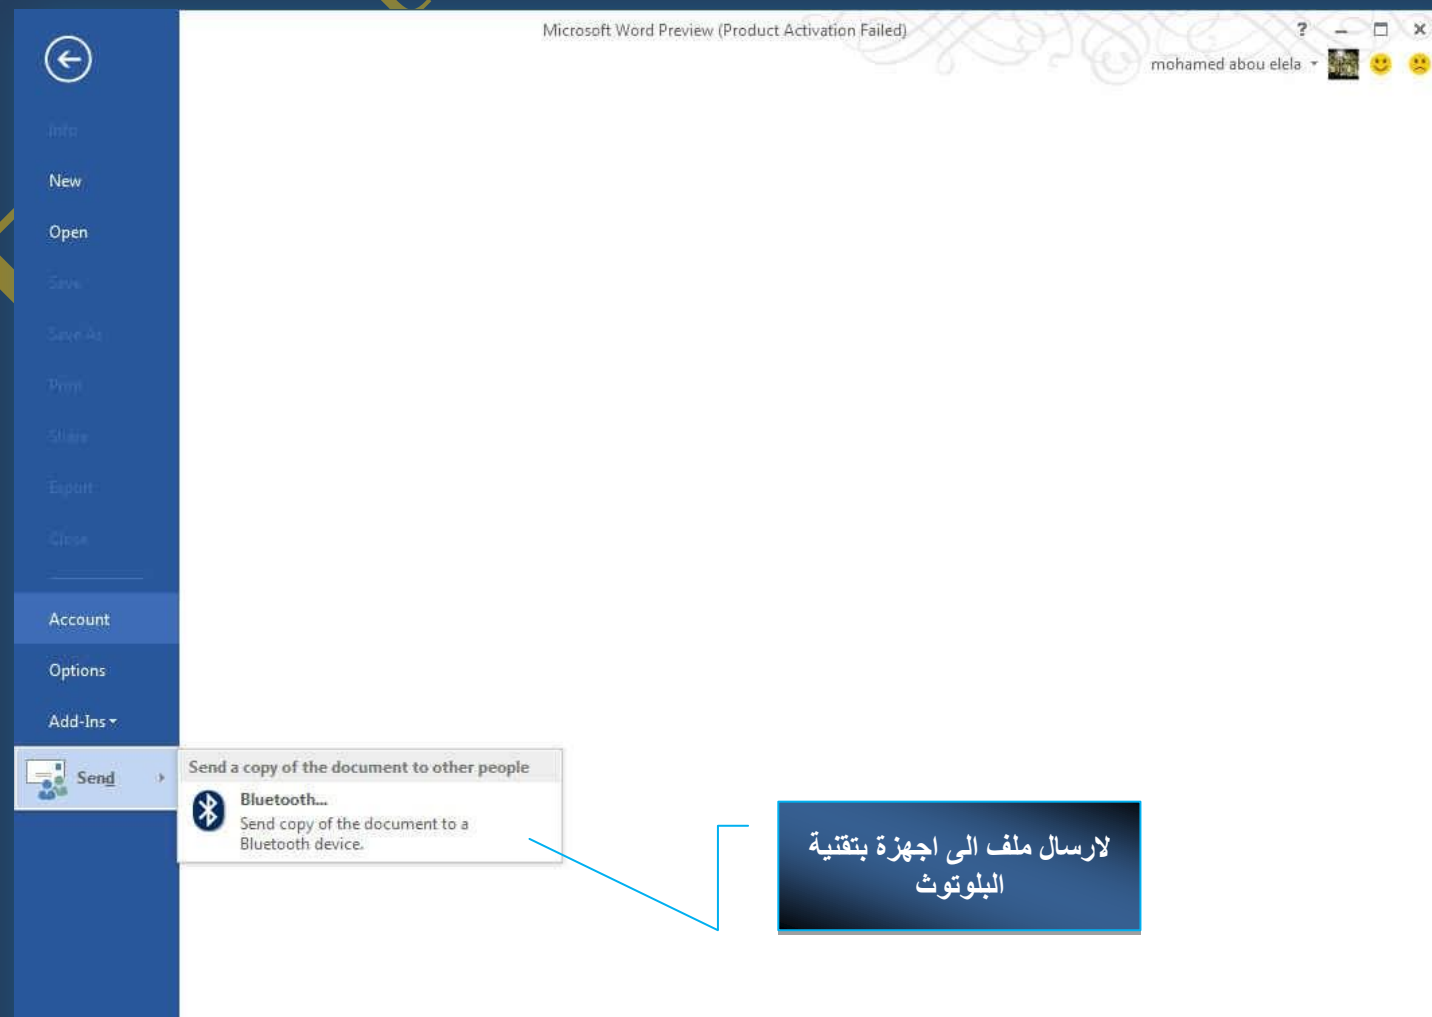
Info
New
Open
Save
Save As
Print
Share
Export
Close
Account
Options
Add-Ins
Send

Microsoft Word Preview (Product Activation Failed)
? – □ ×
mohamed abou elela

Send a copy of the document to other people
Bluetooth...
Send copy of the document to a Bluetooth device.

لارسال ملف الى اجهزة بتقنية البلوتوث